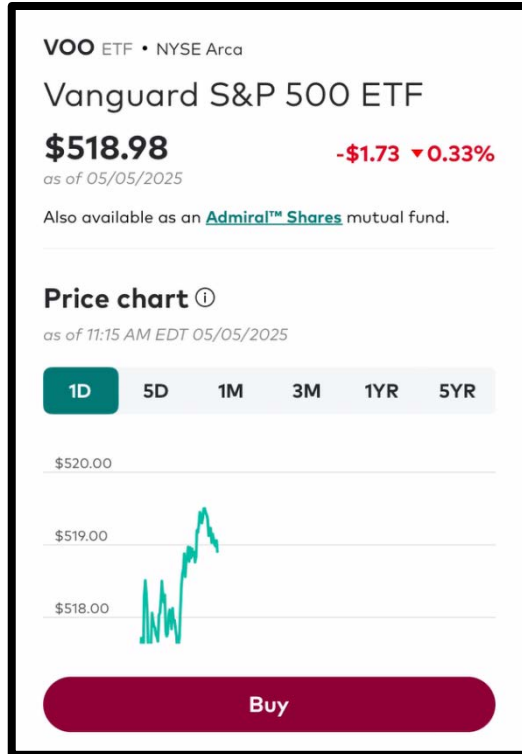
VOO ETF • NYSE Arca

Vanguard S&P 500 ETF

$518.98
as of 05/05/2025

-$1.73 ▼0.33%

Also available as an Admiral™ Shares mutual fund.

Price chart ⓘ
as of 11:15 AM EDT 05/05/2025

1D 5D 1M 3M 1YR 5YR

$520.00
$519.00
$518.00

Buy